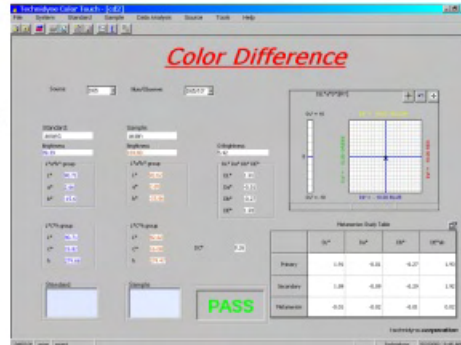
Technidyne Color Touch - [cd2]
File System Standard Sample Data analysis Source Tools Help

Color Difference

Source
Illum/Observer

Standard
Brightness
L*a*b* group
L*
a*
b*

Sample
Brightness
L*a*b* group
L*
a*
b*

ΔBrightness
ΔL* Δa* Δb* ΔE*
ΔL*
Δa*
Δb*
ΔE*

L*C*h group
L*
C*
h

L*C*h group
L*
C*
h

ΔE*

Standard
Sample

PASS

Metamerism Study Table

| | ΔL* | Δa* | Δb* | ΔE*ab |
|---|---|---|---|---|
| Primary | 1.46 | -0.16 | -0.27 | 1.48 |
| Secondary | 1.86 | -0.09 | -0.29 | 1.90 |
| Metamerism | -0.03 | -0.02 | -0.01 | 0.02 |

technidyne corporation